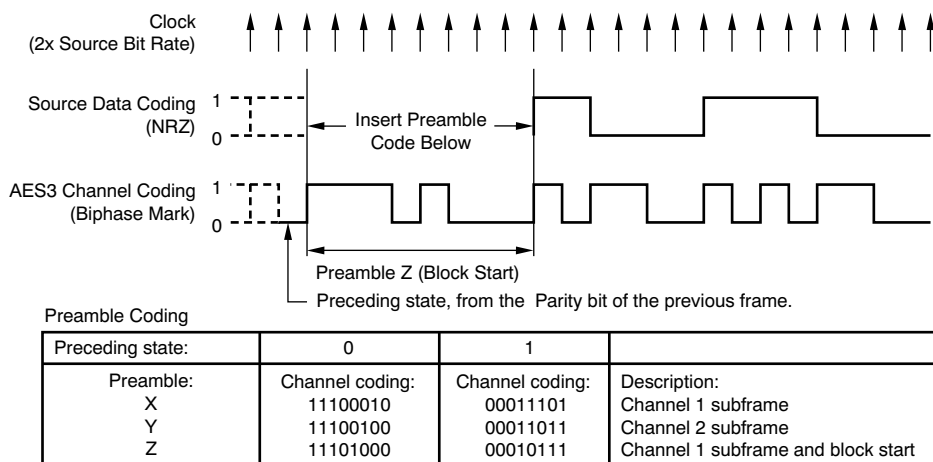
Clock
(2x Source Bit Rate)

Source Data Coding
(NRZ)

1

0

Insert Preamble
Code Below

AES3 Channel Coding
(Biphase Mark)

1

0

Preamble Z (Block Start)

Preceding state, from the Parity bit of the previous frame.

Preamble Coding

| Preceding state: | 0 | 1 | |
|---|---|---|---|
| Preamble:<br>X<br>Y<br>Z | Channel coding:<br>11100010<br>11100100<br>11101000 | Channel coding:<br>00011101<br>00011011<br>00010111 | Description:<br>Channel 1 subframe<br>Channel 2 subframe<br>Channel 1 subframe and block start |